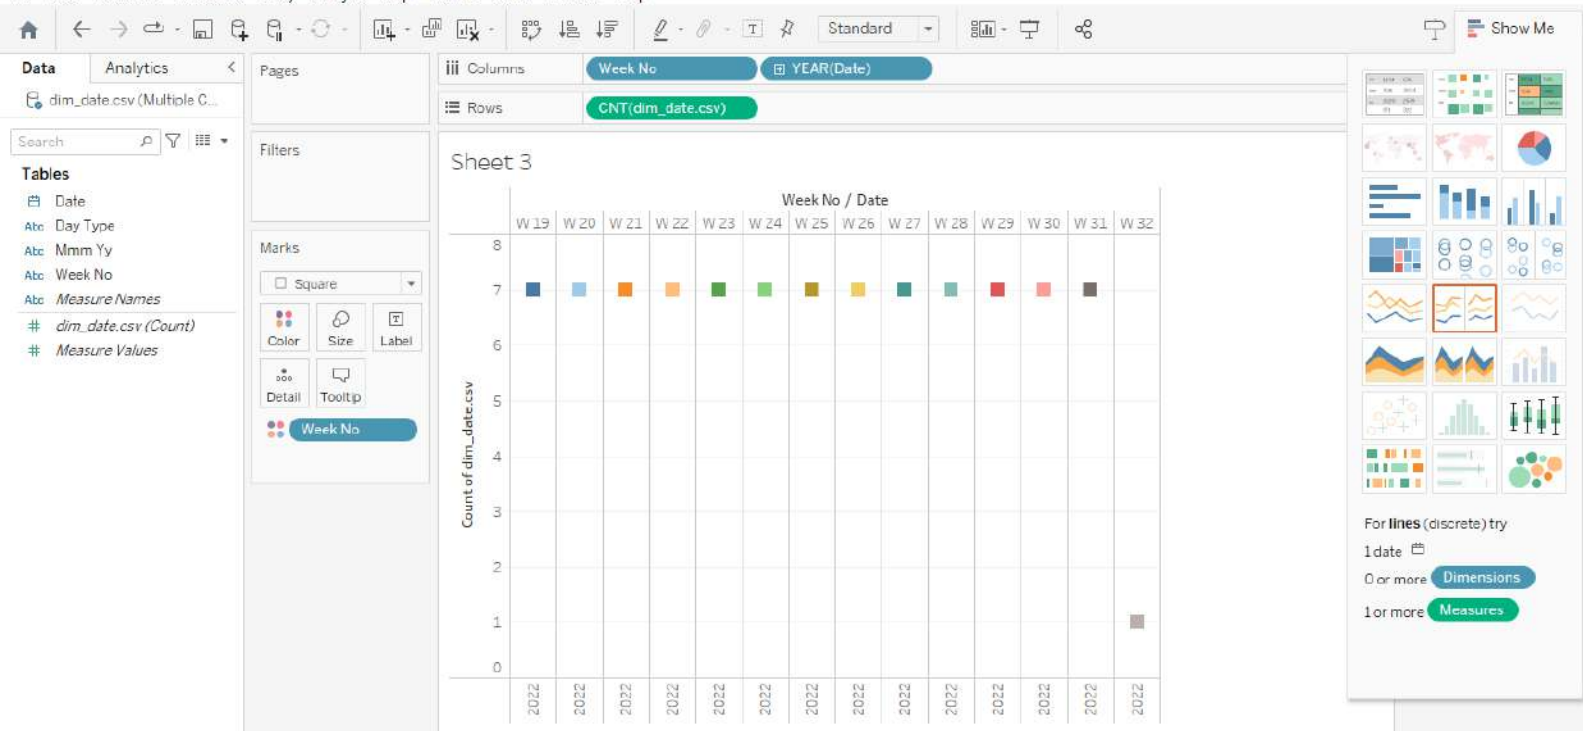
Standard

Show Me

Data Analytics

dim_date.csv (Multiple C...

Search

Tables

Date
Day Type
Mmm Yy
Week No
Measure Names
dim_date.csv (Count)
Measure Values

Pages

Filters

Marks

Square

Color Size Label
Detail Tooltip

Week No

Columns Week No YEAR(Date)

Rows CNT(dim_date.csv)

Sheet 3

Week No / Date

W 19 W 20 W 21 W 22 W 23 W 24 W 25 W 26 W 27 W 28 W 29 W 30 W 31 W 32

Count of dim_date.csv

8
7
6
5
4
3
2
1
0

2022 2022 2022 2022 2022 2022 2022 2022 2022 2022 2022 2022 2022 2022

For lines (discrete) try

1 date

0 or more Dimensions

1 or more Measures